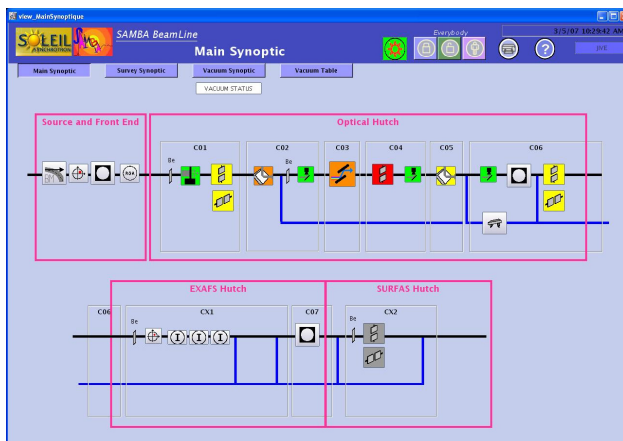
view_MainSynoptique

SOLEIL

SAMBA BeamLine

Main Synoptic

Everybody

3/5/07 10:29:42 AM

Main Synoptic

Survey Synoptic

Vacuum Synoptic

Vacuum Table

VACUUM STATUS

Source and Front End

Optical Hutch

C01

Be

C02

Be

C03

C04

C05

C06

EXAFS Hutch

SURFAS Hutch

C06

CX1

Be

C07

CX2

Be